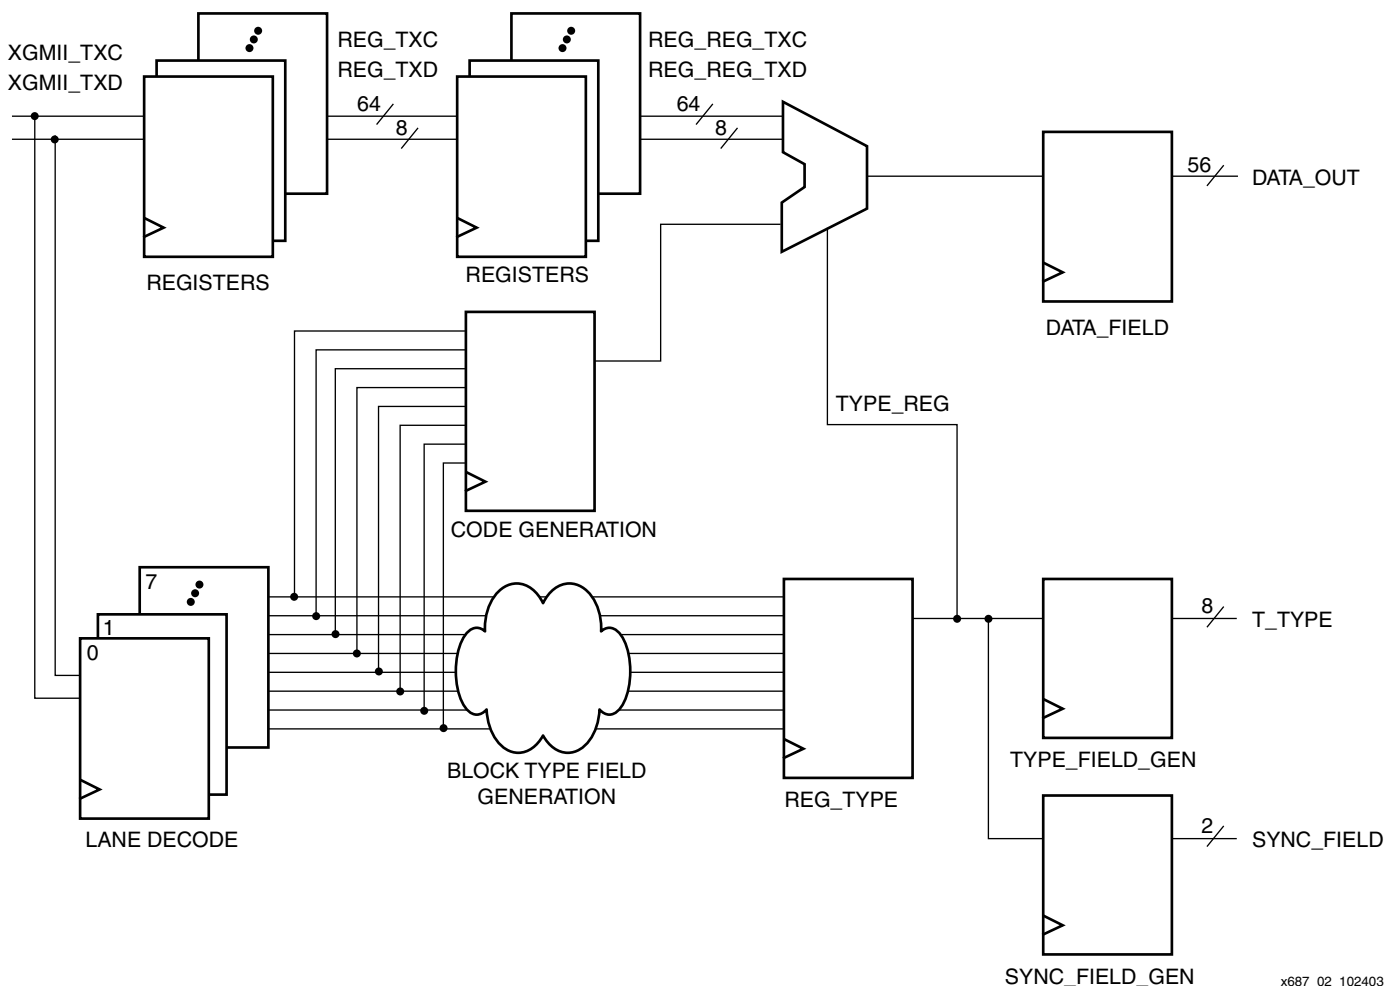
XGMII_TXC
XGMII_TXD

REG_TXC
REG_TXD

64
8

REGISTERS

REG_REG_TXC
REG_REG_TXD

64
8

REGISTERS

56
DATA_OUT

DATA_FIELD

CODE GENERATION

TYPE_REG

7
1
0

LANE DECODE

BLOCK TYPE FIELD GENERATION

REG_TYPE

8
T_TYPE

TYPE_FIELD_GEN

2
SYNC_FIELD

SYNC_FIELD_GEN

x687_02_102403